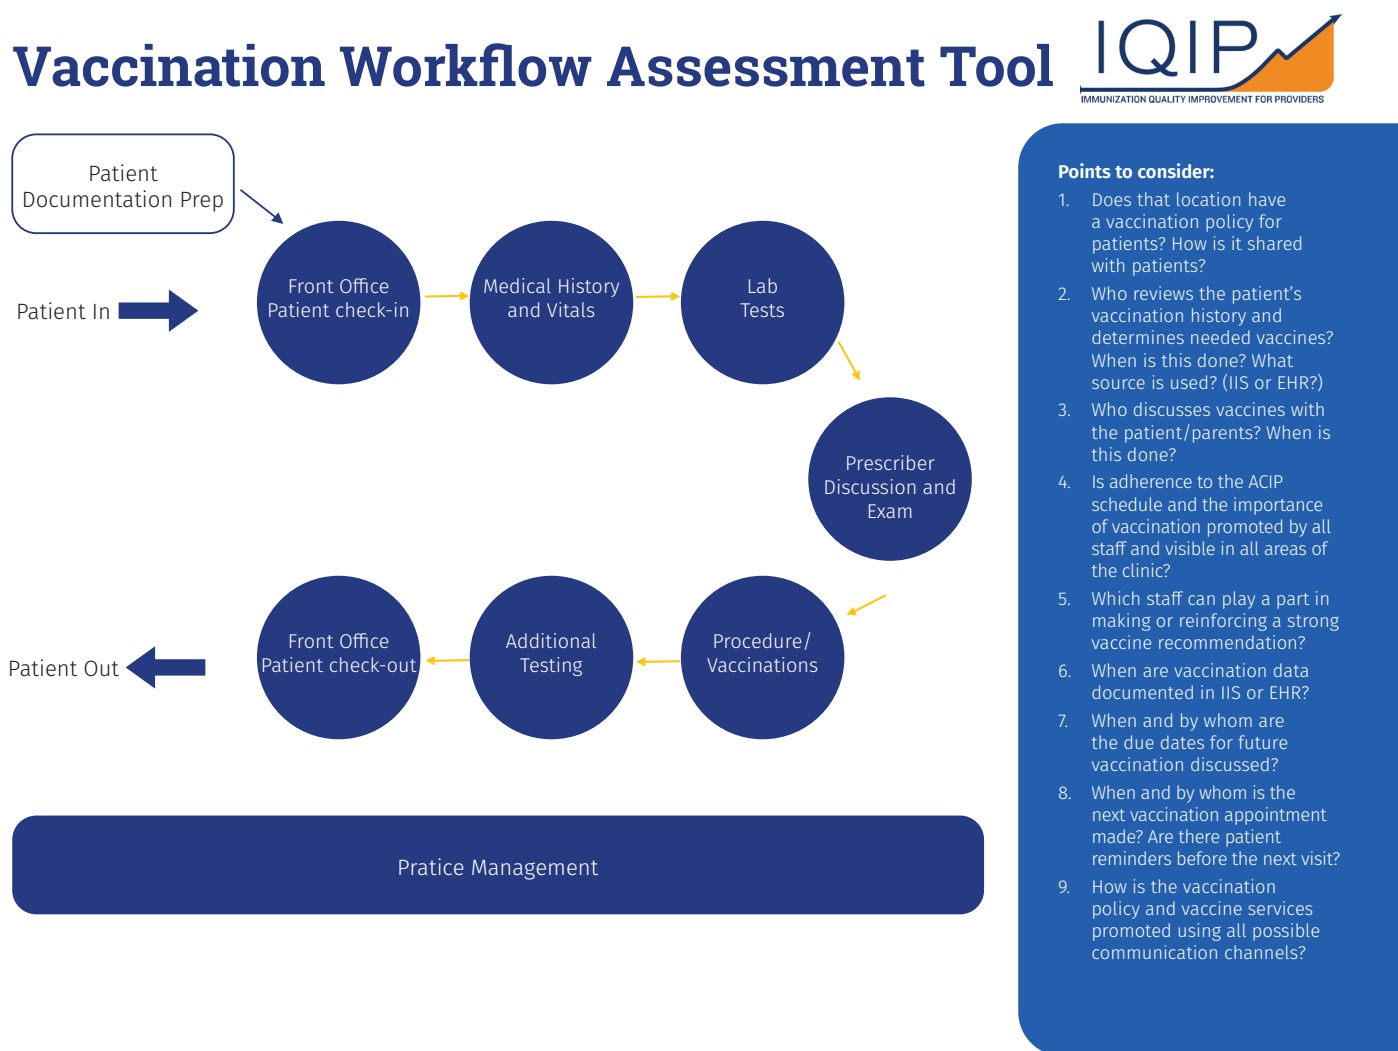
Vaccination Workflow Assessment Tool

IQIP
IMMUNIZATION QUALITY IMPROVEMENT FOR PROVIDERS

Patient Documentation Prep

Patient In

Front Office Patient check-in

Medical History and Vitals

Lab Tests

Prescriber Discussion and Exam

Procedure/ Vaccinations

Additional Testing

Front Office Patient check-out

Patient Out

Pratice Management

Points to consider:
1. Does that location have a vaccination policy for patients? How is it shared with patients?
2. Who reviews the patient's vaccination history and determines needed vaccines? When is this done? What source is used? (IIS or EHR?)
3. Who discusses vaccines with the patient/parents? When is this done?
4. Is adherence to the ACIP schedule and the importance of vaccination promoted by all staff and visible in all areas of the clinic?
5. Which staff can play a part in making or reinforcing a strong vaccine recommendation?
6. When are vaccination data documented in IIS or EHR?
7. When and by whom are the due dates for future vaccination discussed?
8. When and by whom is the next vaccination appointment made? Are there patient reminders before the next visit?
9. How is the vaccination policy and vaccine services promoted using all possible communication channels?